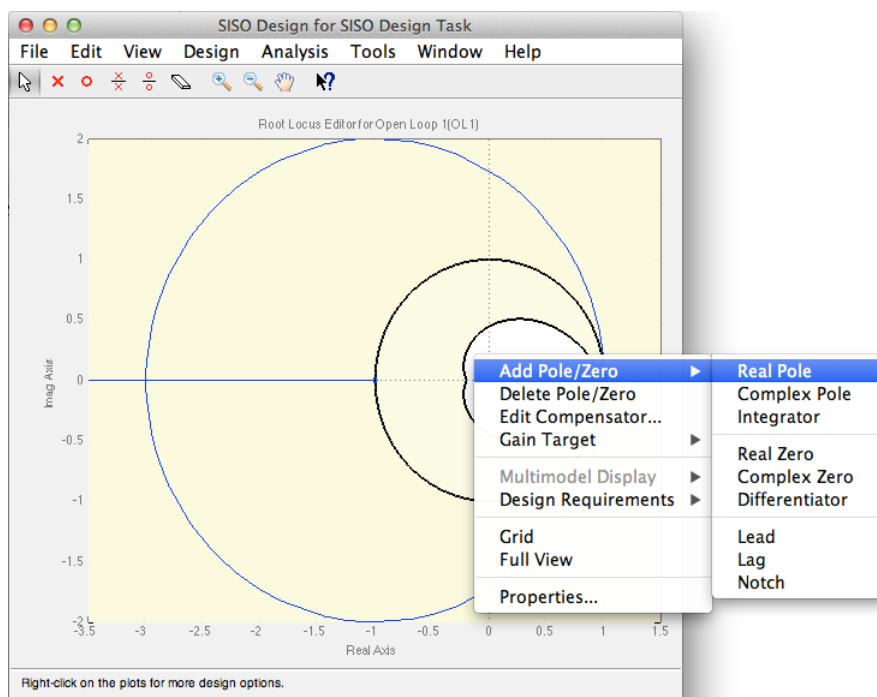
SISO Design for SISO Design Task

File Edit View Design Analysis Tools Window Help

Root Locus Editor for Open Loop 1(OL1)

2
1.5
1
0.5
0
-0.5
-1
-1.5
-2

Imag Axis

-3.5 -3 -2.5 -2 -1.5 -1 -0.5 0 0.5 1 1.5

Real Axis

Add Pole/Zero
Delete Pole/Zero
Edit Compensator...
Gain Target

Multimodel Display
Design Requirements

Grid
Full View

Properties...

Real Pole
Complex Pole
Integrator

Real Zero
Complex Zero
Differentiator

Lead
Lag
Notch

Right-click on the plots for more design options.